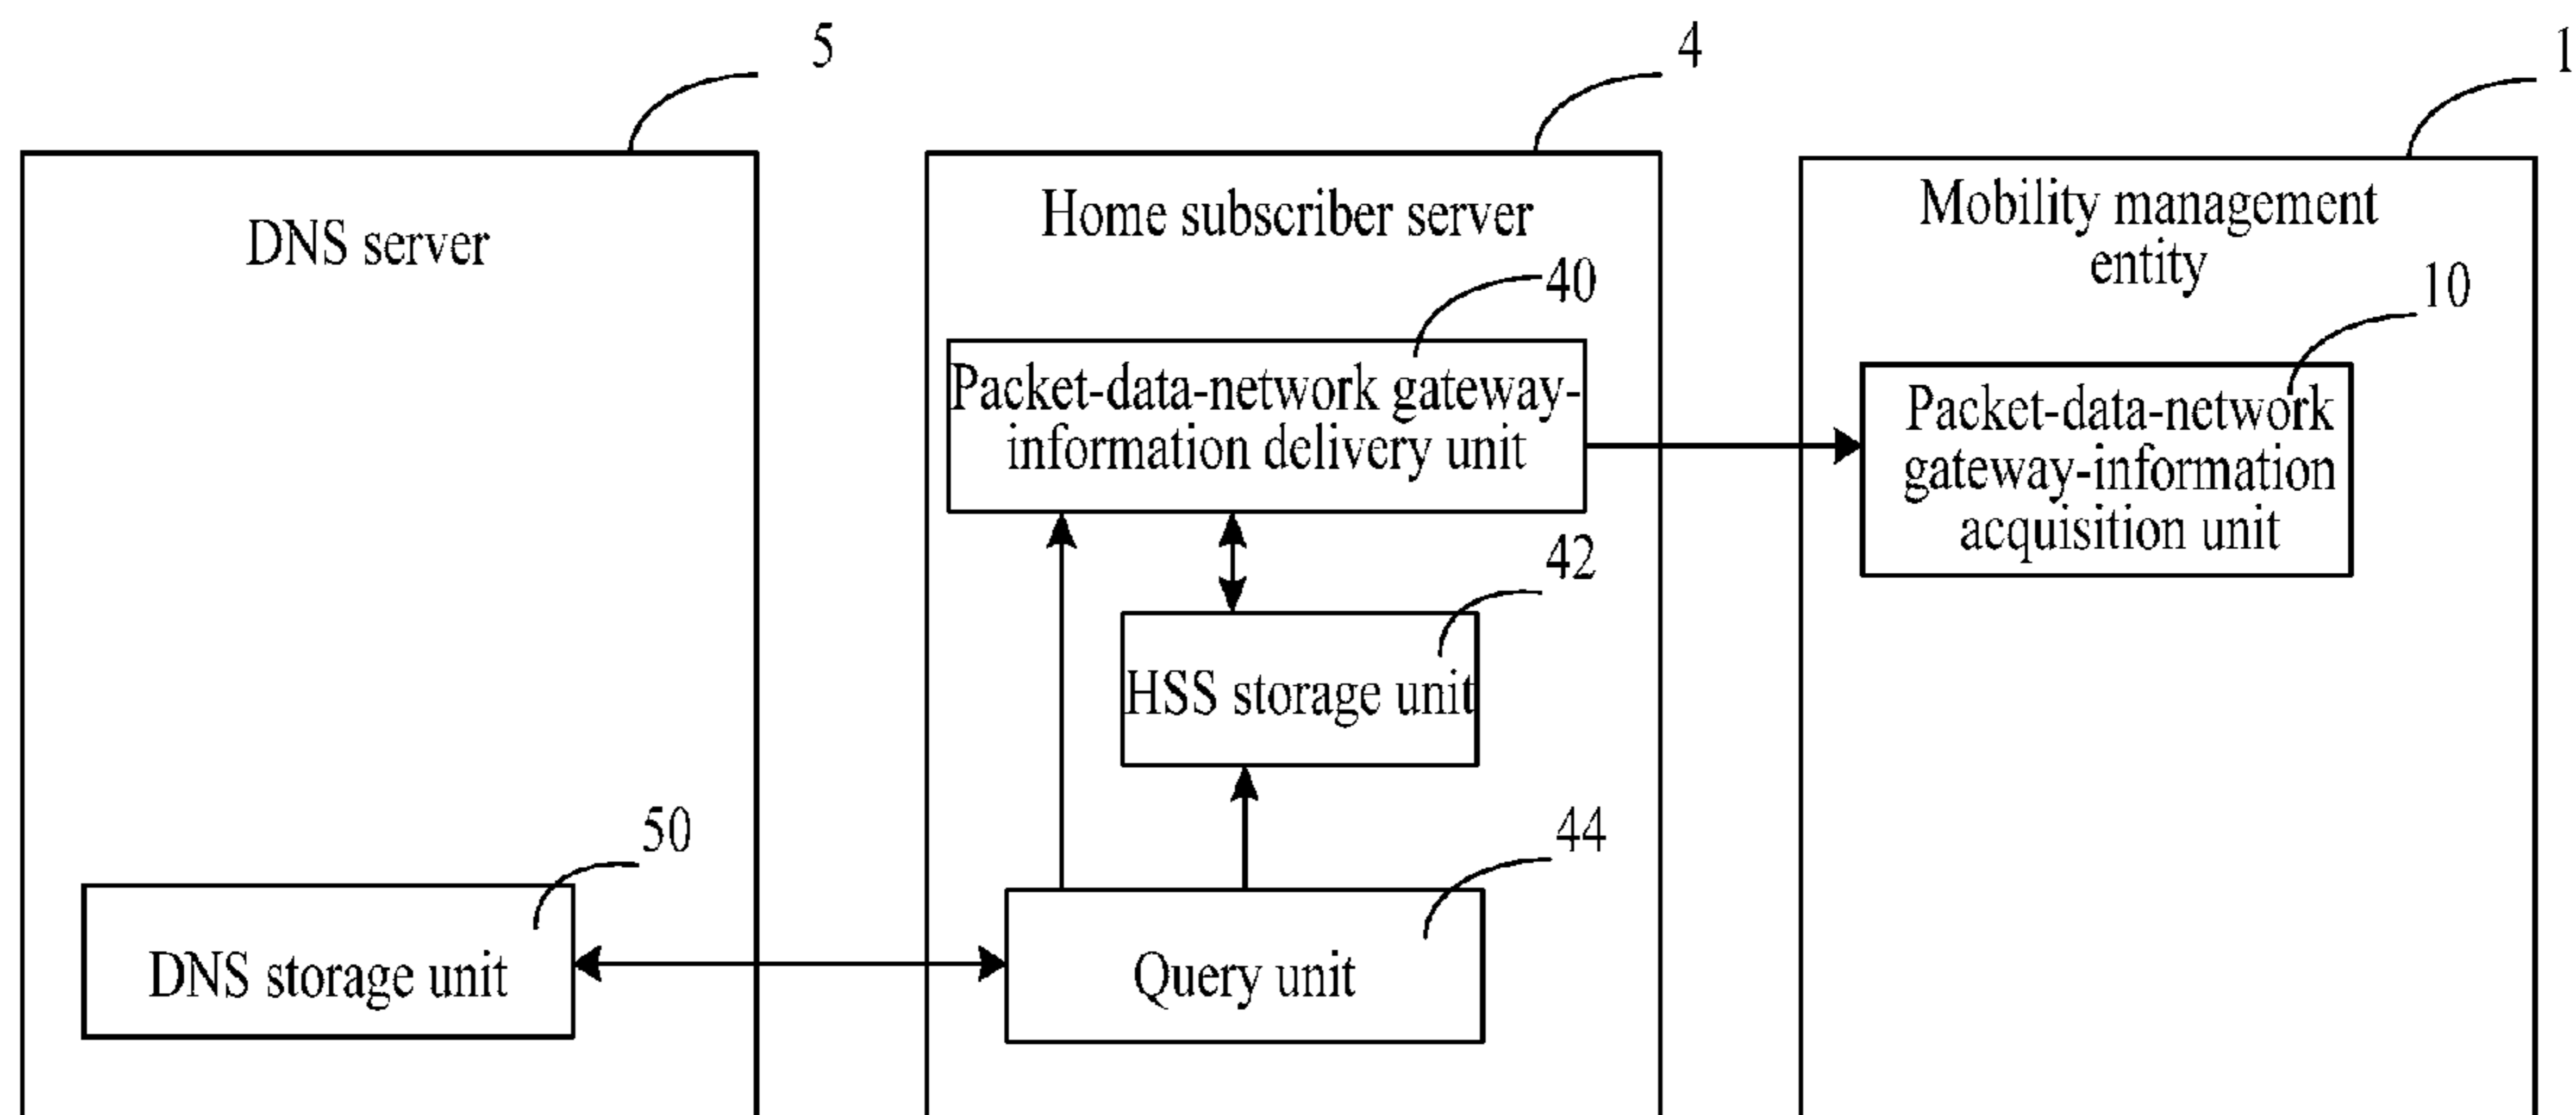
5

4

1

DNS server

Home subscriber server

Mobility management entity

40

10

Packet-data-network gateway-information delivery unit

Packet-data-network gateway-information acquisition unit

42

HSS storage unit

50

44

DNS storage unit

Query unit